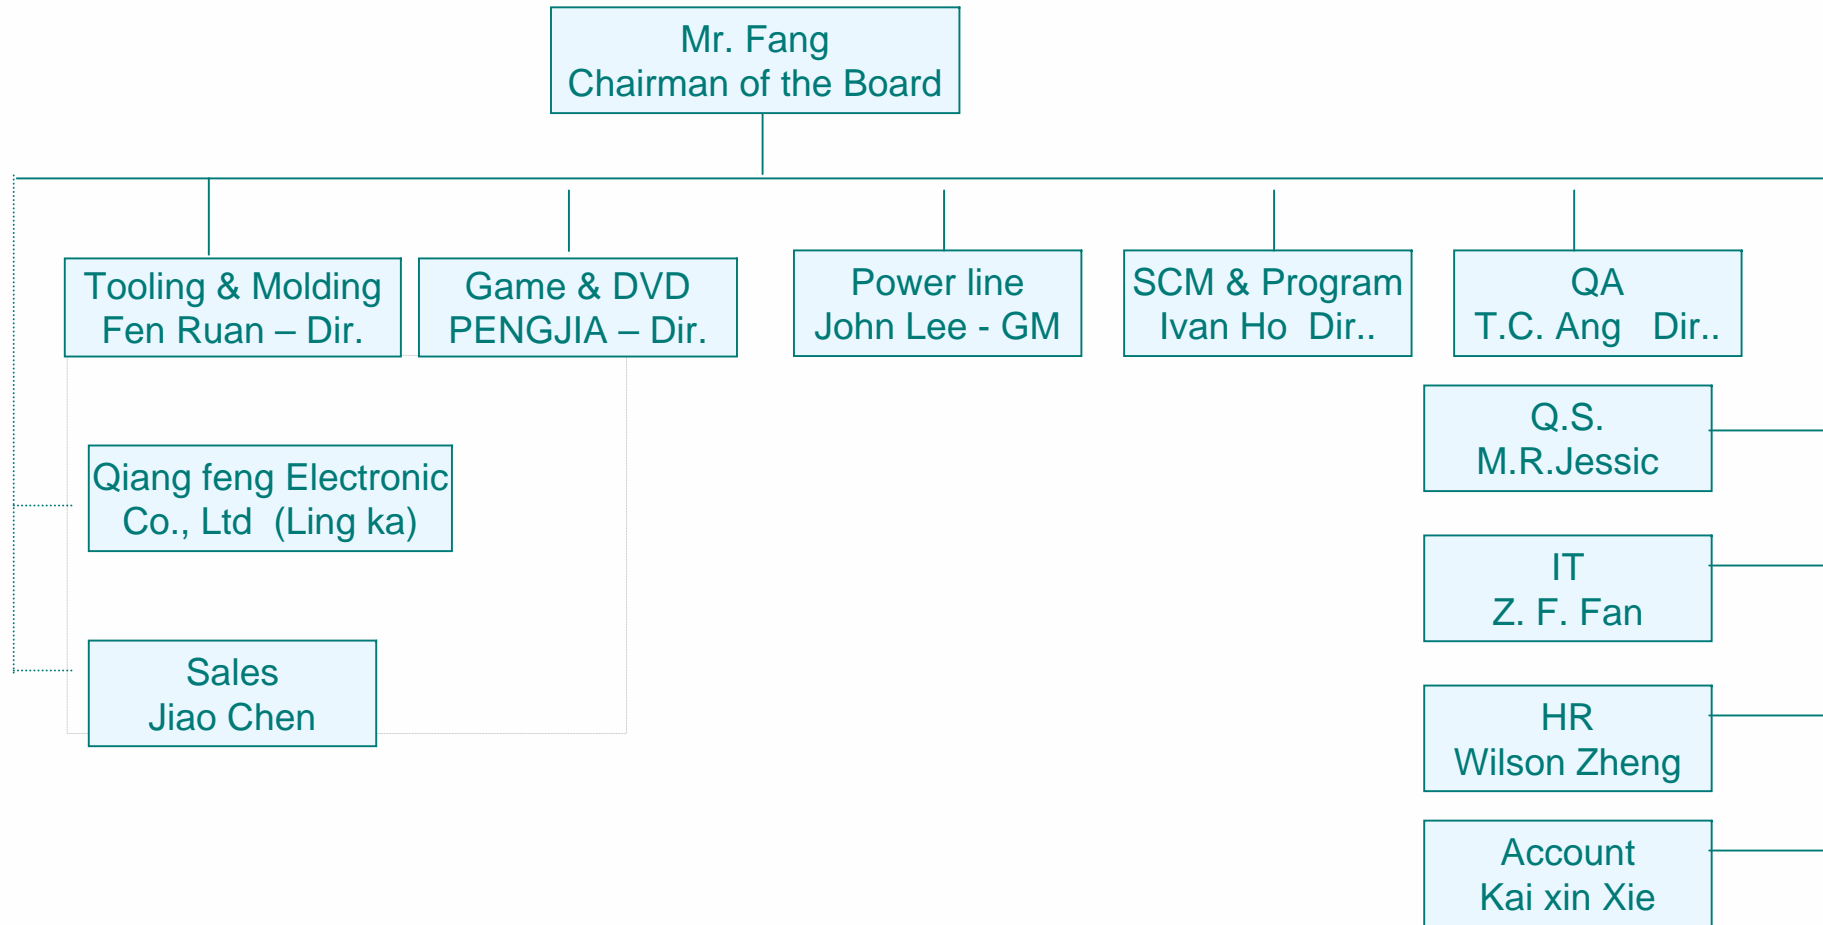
Mr. Fang
Chairman of the Board

Tooling & Molding
Fen Ruan – Dir.

Game & DVD
PENGJIA – Dir.

Power line
John Lee - GM

SCM & Program
Ivan Ho Dir..

QA
T.C. Ang Dir..

Q.S.
M.R.Jessic

Qiang feng Electronic
Co., Ltd (Ling ka)

IT
Z. F. Fan

Sales
Jiao Chen

HR
Wilson Zheng

Account
Kai xin Xie